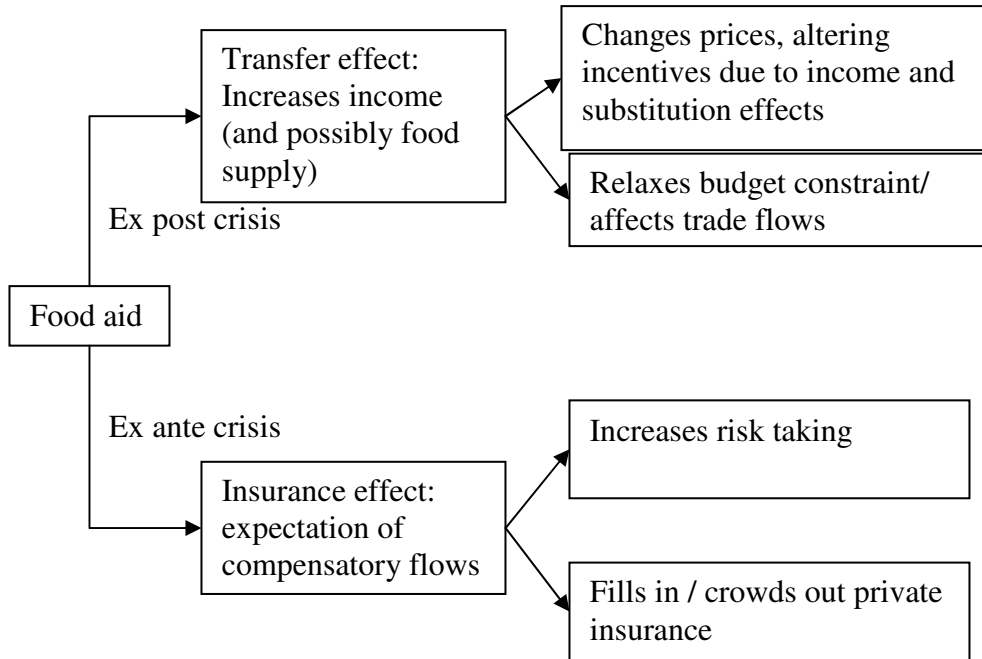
Transfer effect: Increases income (and possibly food supply)

Changes prices, altering incentives due to income and substitution effects

Relaxes budget constraint/ affects trade flows

Ex post crisis

Food aid

Ex ante crisis

Insurance effect: expectation of compensatory flows

Increases risk taking

Fills in / crowds out private insurance